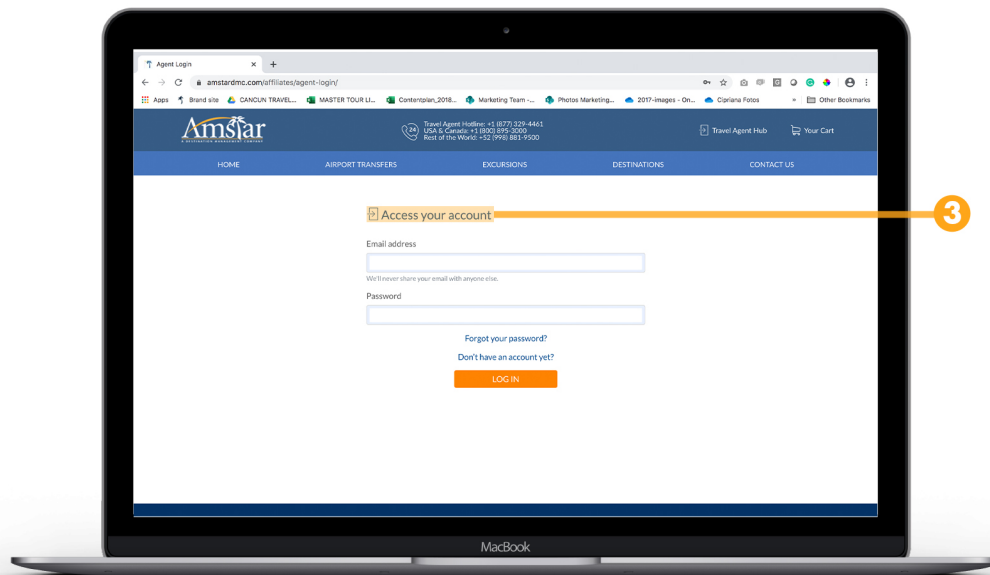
Agent Login ×   +

amstardmc.com/affiliates/agent-login/

Apps   Brand site   CANCUN TRAVEL...   MASTER TOUR LI...   Contentplan_2018...   Marketing Team -...   Photos Marketing...   2017-images - On...   Cipriana Fotos   »   Other Bookmarks

Amstar
A DESTINATION MANAGEMENT COMPANY

24 Travel Agent Hotline: +1 (877) 329-4461
USA & Canada: +1 (800) 895-3000
Rest of the World: +52 (998) 881-9500

Travel Agent Hub   Your Cart

HOME   AIRPORT TRANSFERS   EXCURSIONS   DESTINATIONS   CONTACT US

Access your account

3

Email address

We'll never share your email with anyone else.

Password

Forgot your password?

Don't have an account yet?

LOG IN

MacBook